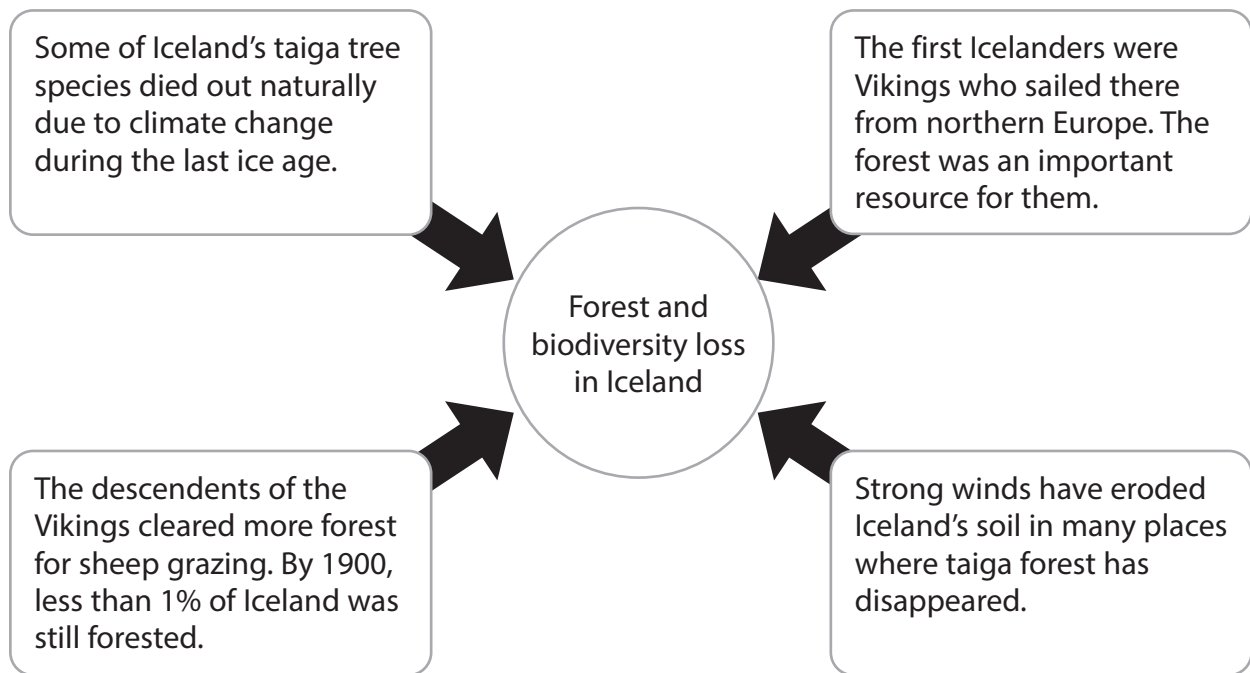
Some of Iceland's taiga tree species died out naturally due to climate change during the last ice age.

The first Icelanders were Vikings who sailed there from northern Europe. The forest was an important resource for them.

Forest and biodiversity loss in Iceland

The descendents of the Vikings cleared more forest for sheep grazing. By 1900, less than 1% of Iceland was still forested.

Strong winds have eroded Iceland's soil in many places where taiga forest has disappeared.